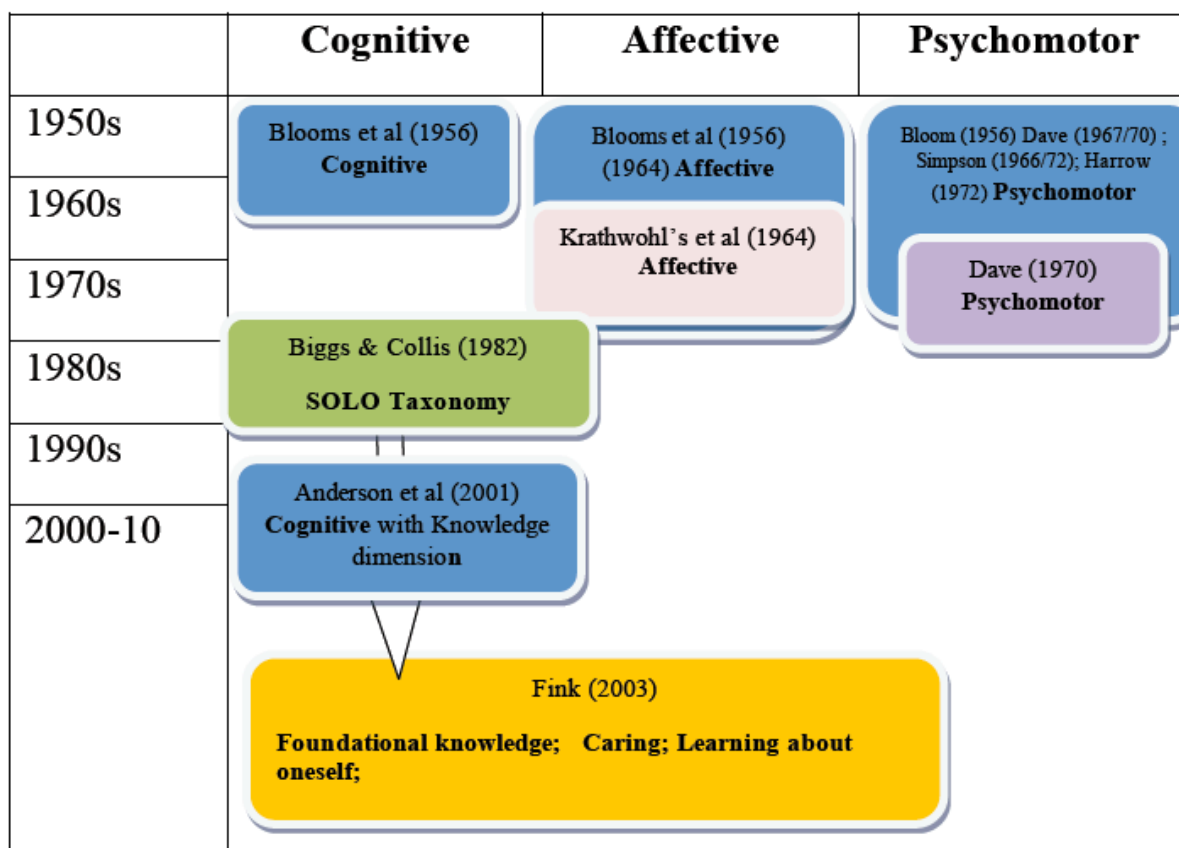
| | Cognitive | Affective | Psychomotor |
|---|---|---|---|
| 1950s | Blooms et al (1956) **Cognitive** | Blooms et al (1956) (1964) **Affective** | Bloom (1956) Dave (1967/70) ; Simpson (1966/72); Harrow (1972) **Psychomotor** |
| 1960s | | Krathwohl's et al (1964) **Affective** | |
| 1970s | | | Dave (1970) **Psychomotor** |
| 1980s | Biggs & Collis (1982) **SOLO Taxonomy** | | |
| 1990s | | | |
| 2000-10 | Anderson et al (2001) **Cognitive** with Knowledge dimension | | |

Fink (2003)

**Foundational knowledge; Caring; Learning about oneself;**